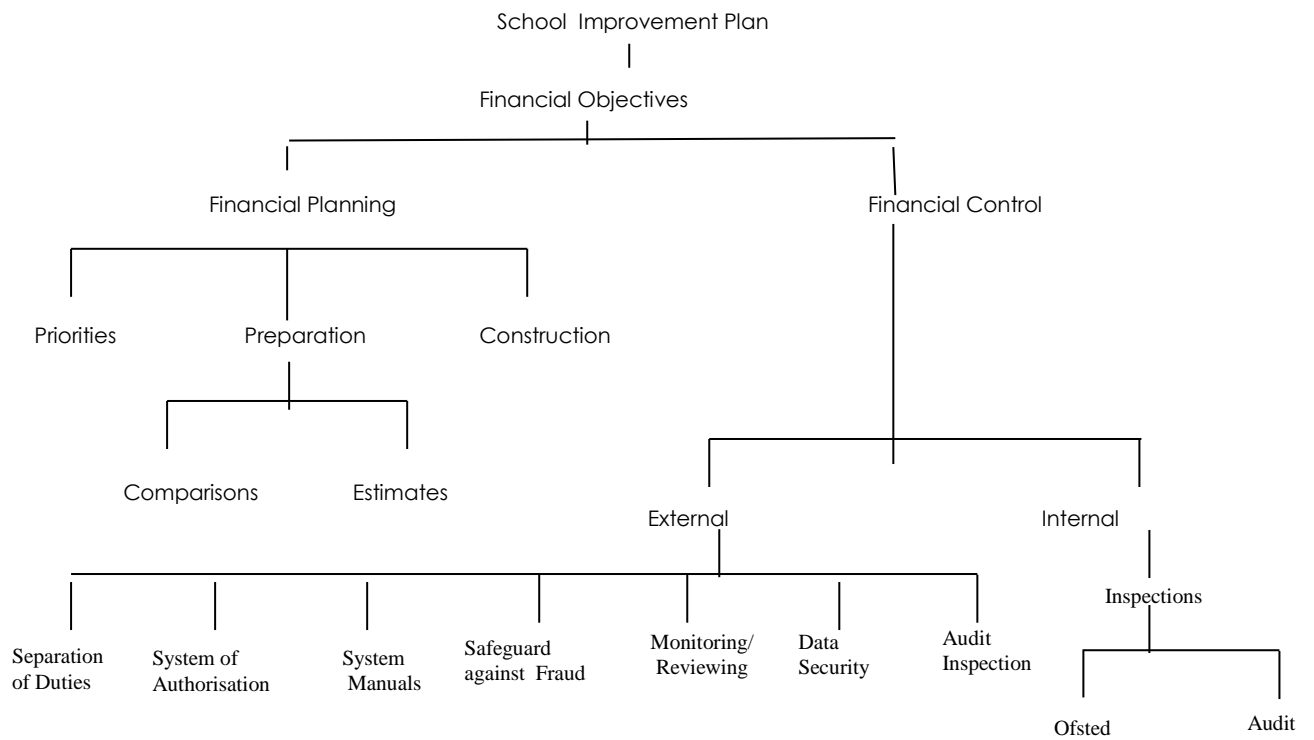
School Improvement Plan

Financial Objectives

Financial Planning

Financial Control

Priorities

Preparation

Construction

Comparisons

Estimates

External

Internal

Separation of Duties

System of Authorisation

System Manuals

Safeguard against Fraud

Monitoring/ Reviewing

Data Security

Audit Inspection

Inspections

Ofsted

Audit